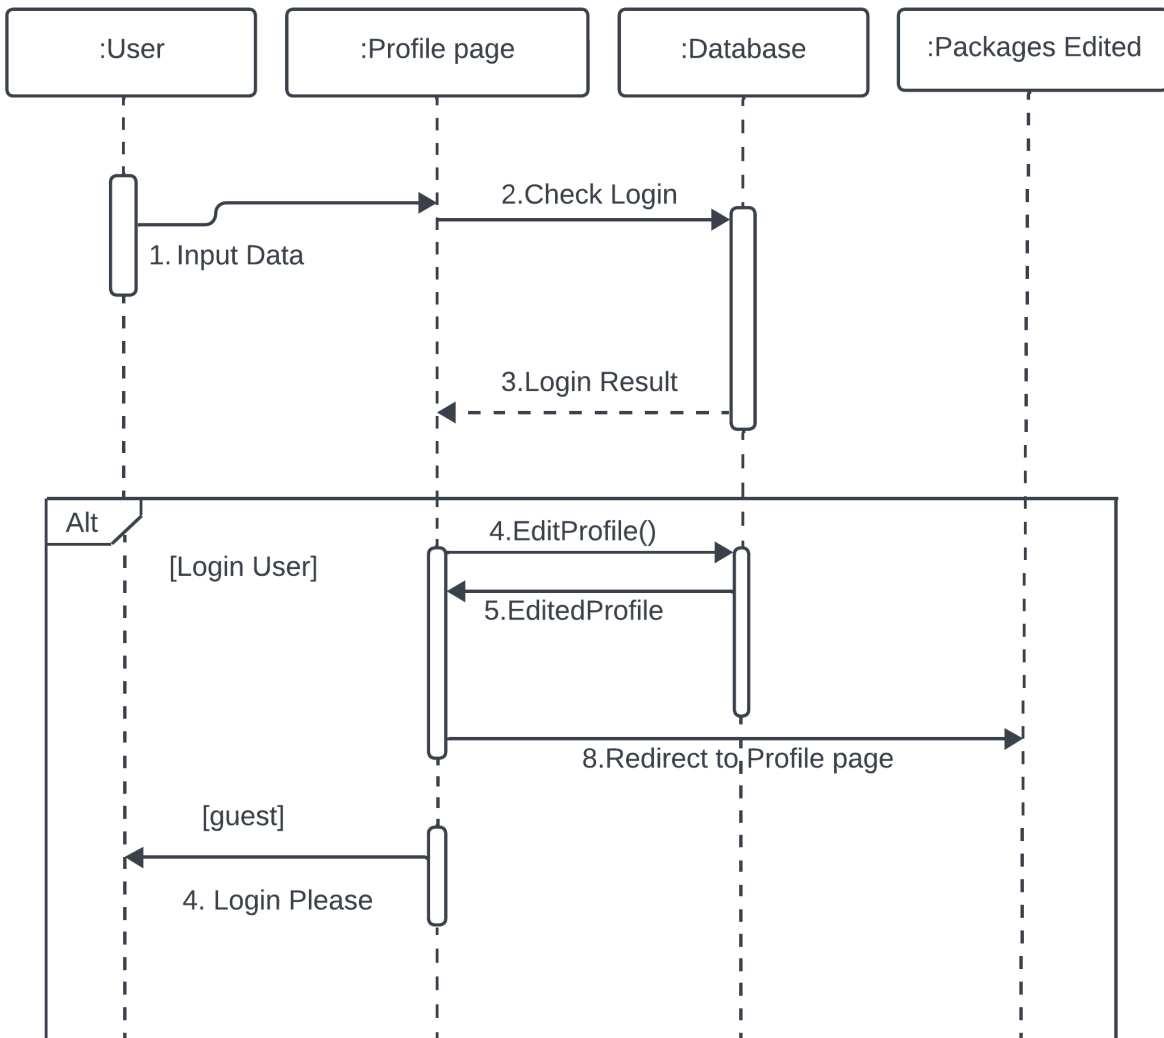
:User

:Profile page

:Database

:Packages Edited

2.Check Login

1. Input Data

3.Login Result

Alt

4.EditProfile()

[Login User]

5.EditedProfile

8.Redirect to Profile page

[guest]

4. Login Please